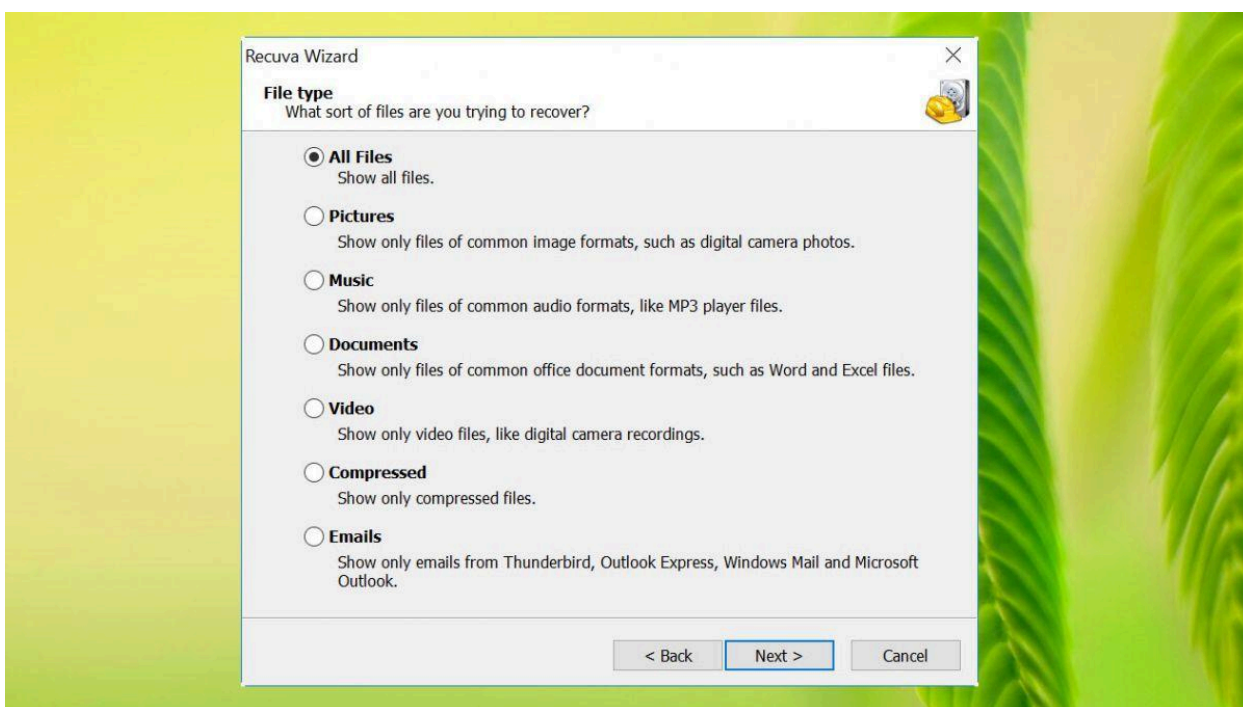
Recuva Wizard

×

File type
What sort of files are you trying to recover?

All Files
Show all files.

Pictures
Show only files of common image formats, such as digital camera photos.

Music
Show only files of common audio formats, like MP3 player files.

Documents
Show only files of common office document formats, such as Word and Excel files.

Video
Show only video files, like digital camera recordings.

Compressed
Show only compressed files.

Emails
Show only emails from Thunderbird, Outlook Express, Windows Mail and Microsoft Outlook.

< Back Next > Cancel